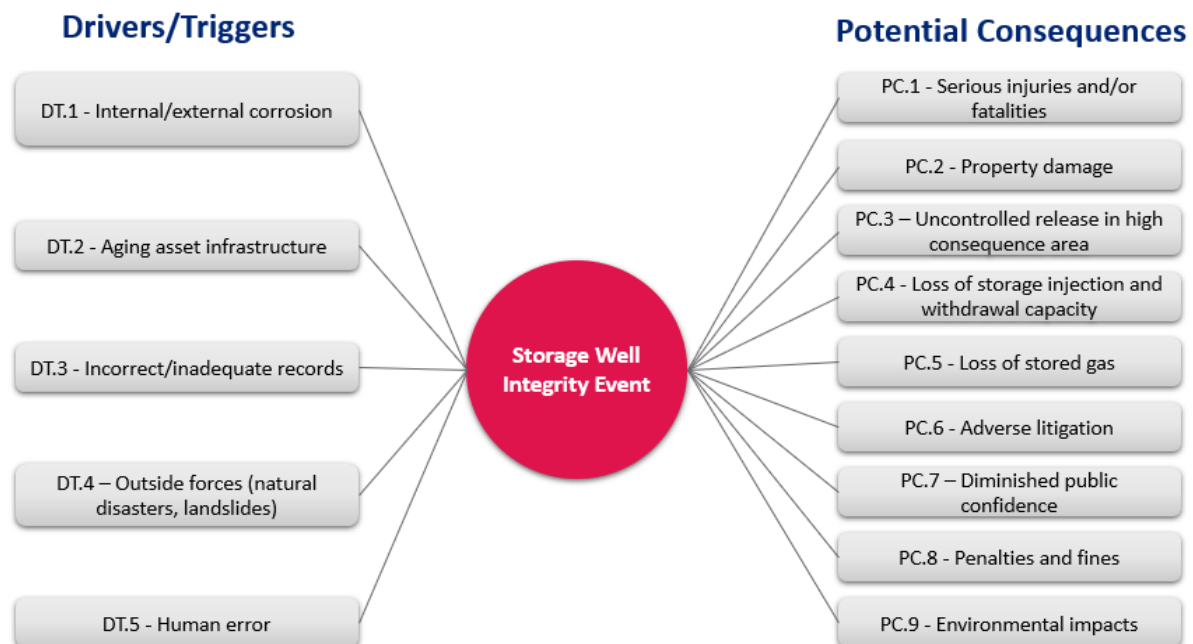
Drivers/Triggers

DT.1 - Internal/external corrosion

DT.2 - Aging asset infrastructure

DT.3 - Incorrect/inadequate records

DT.4 – Outside forces (natural disasters, landslides)

DT.5 - Human error

Storage Well Integrity Event

Potential Consequences

PC.1 - Serious injuries and/or fatalities

PC.2 - Property damage

PC.3 – Uncontrolled release in high consequence area

PC.4 - Loss of storage injection and withdrawal capacity

PC.5 - Loss of stored gas

PC.6 - Adverse litigation

PC.7 – Diminished public confidence

PC.8 - Penalties and fines

PC.9 - Environmental impacts